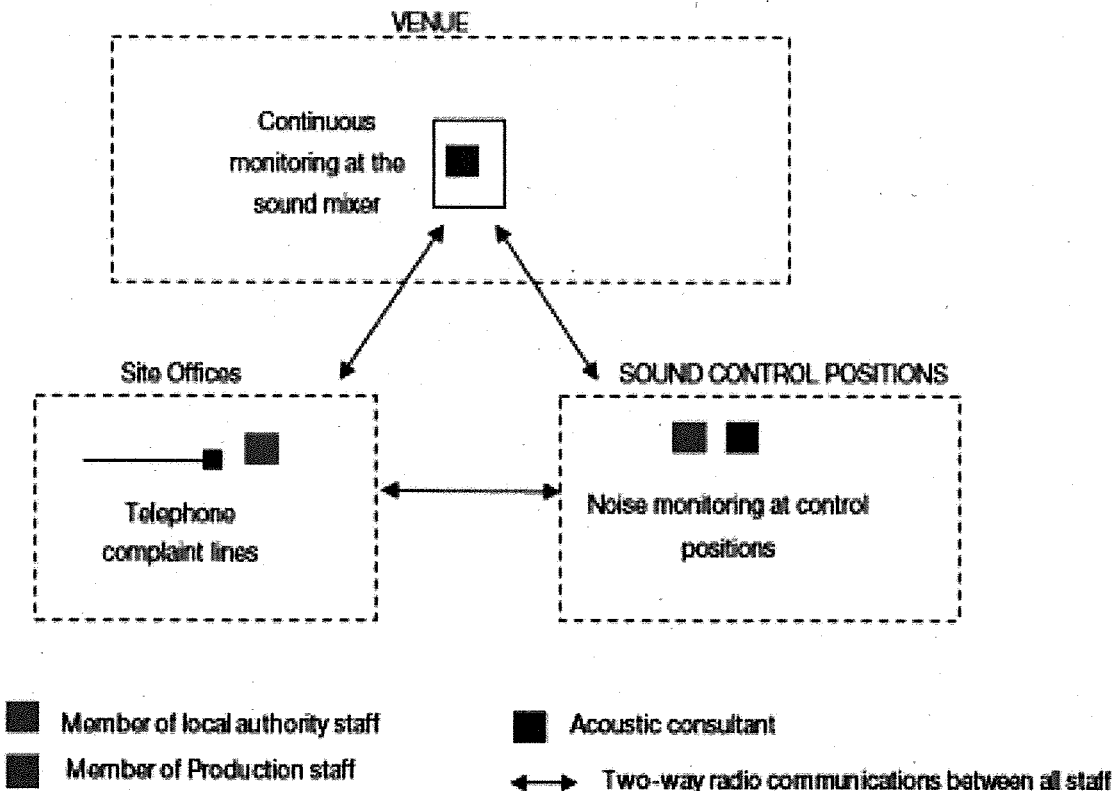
VENUE

Continuous monitoring at the sound mixer

Site Offices

Telephone complaint lines

SOUND CONTROL POSITIONS

Noise monitoring at control positions

Member of local authority staff

Member of Production staff

Acoustic consultant

Two-way radio communications between all staff